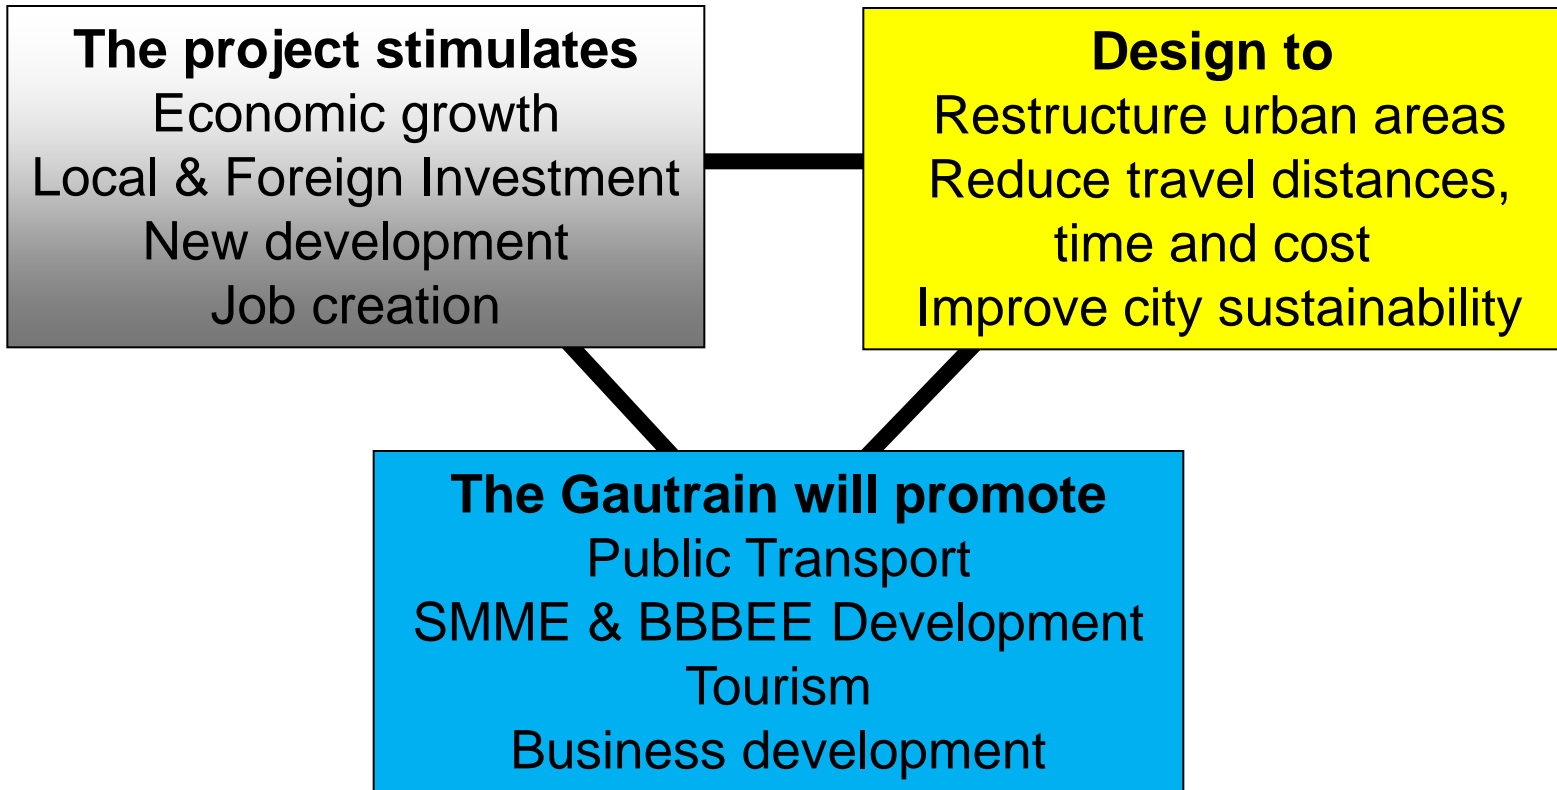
The project stimulates
Economic growth
Local & Foreign Investment
New development
Job creation

Design to
Restructure urban areas
Reduce travel distances, time and cost
Improve city sustainability

The Gautrain will promote
Public Transport
SMME & BBBEE Development
Tourism
Business development